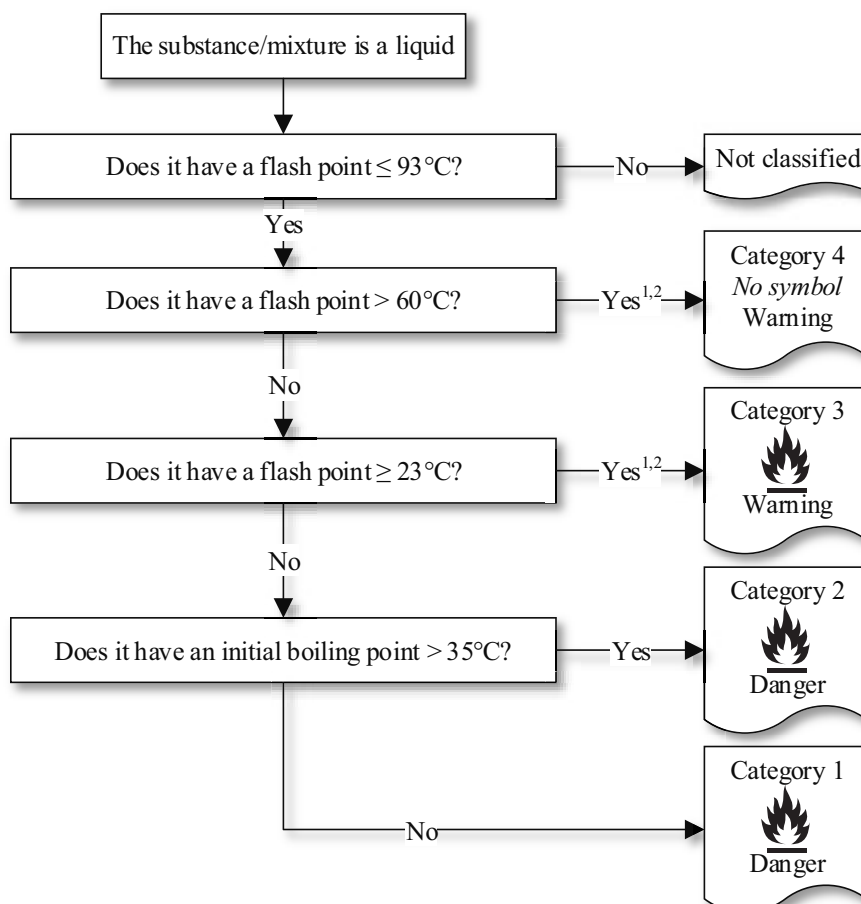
The substance/mixture is a liquid

Does it have a flash point ≤ 93°C?

No

Not classified

Yes

Does it have a flash point > 60°C?

Yes$^{1,2}$

Category 4
*No symbol*
Warning

No

Does it have a flash point ≥ 23°C?

Yes$^{1,2}$

Category 3
Warning

No

Does it have an initial boiling point > 35°C?

Yes

Category 2
Danger

No

Category 1
Danger